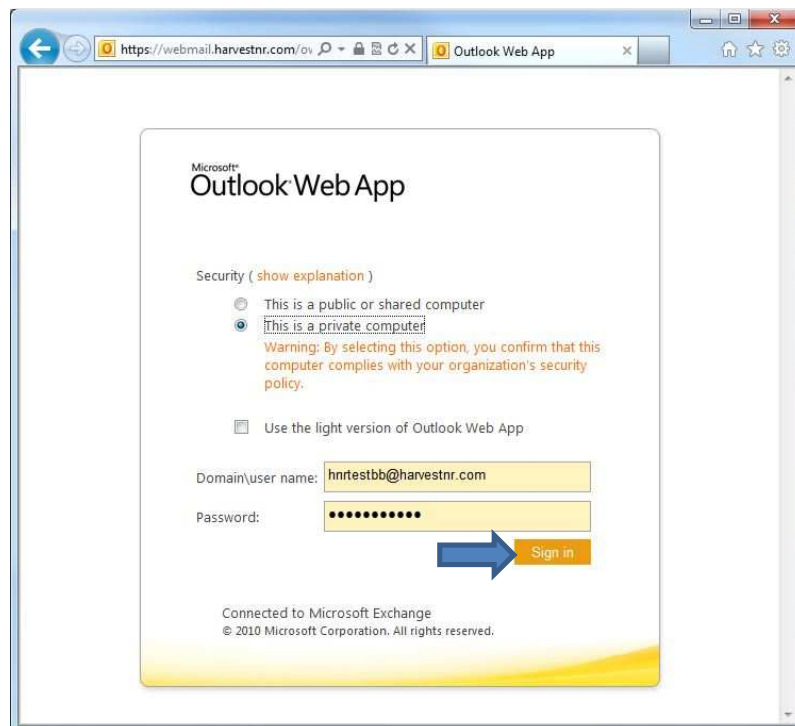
https://webmail.harvestnr.com/ov

Outlook Web App

Microsoft®
Outlook Web App

Security ( show explanation )

This is a public or shared computer

This is a private computer

Warning: By selecting this option, you confirm that this computer complies with your organization's security policy.

Use the light version of Outlook Web App

Domain\user name: hnrtestbb@harvestnr.com

Password: ●●●●●●●●●●●

Sign in

Connected to Microsoft Exchange
© 2010 Microsoft Corporation. All rights reserved.